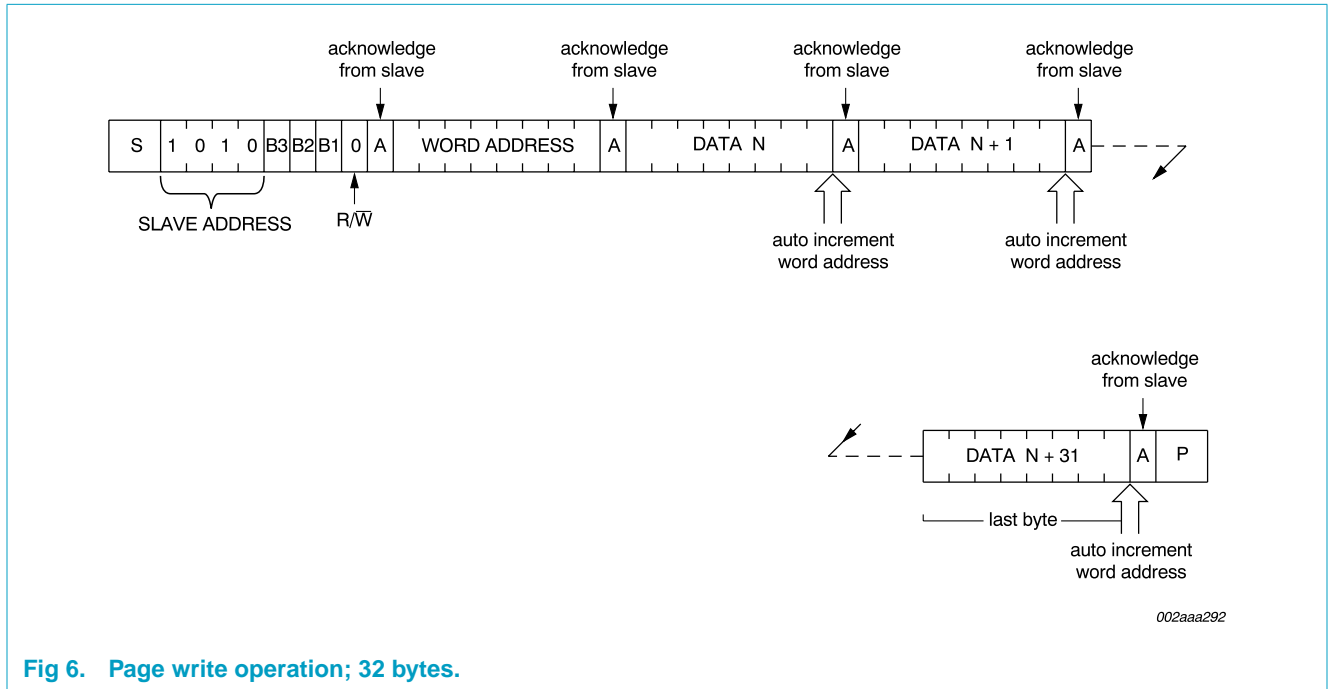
acknowledge from slave

acknowledge from slave

acknowledge from slave

acknowledge from slave

| S | 1 | 0 | 1 | 0 | B3 | B2 | B1 | 0 | A | WORD ADDRESS | A | DATA N | A | DATA N + 1 | A |
|---|---|---|---|---|---|---|---|---|---|---|---|---|---|---|---|

SLAVE ADDRESS

R/$\overline{W}$

auto increment word address

auto increment word address

acknowledge from slave

| DATA N + 31 | A | P |
|---|---|---|

last byte

auto increment word address

002aaa292

Fig 6. Page write operation; 32 bytes.